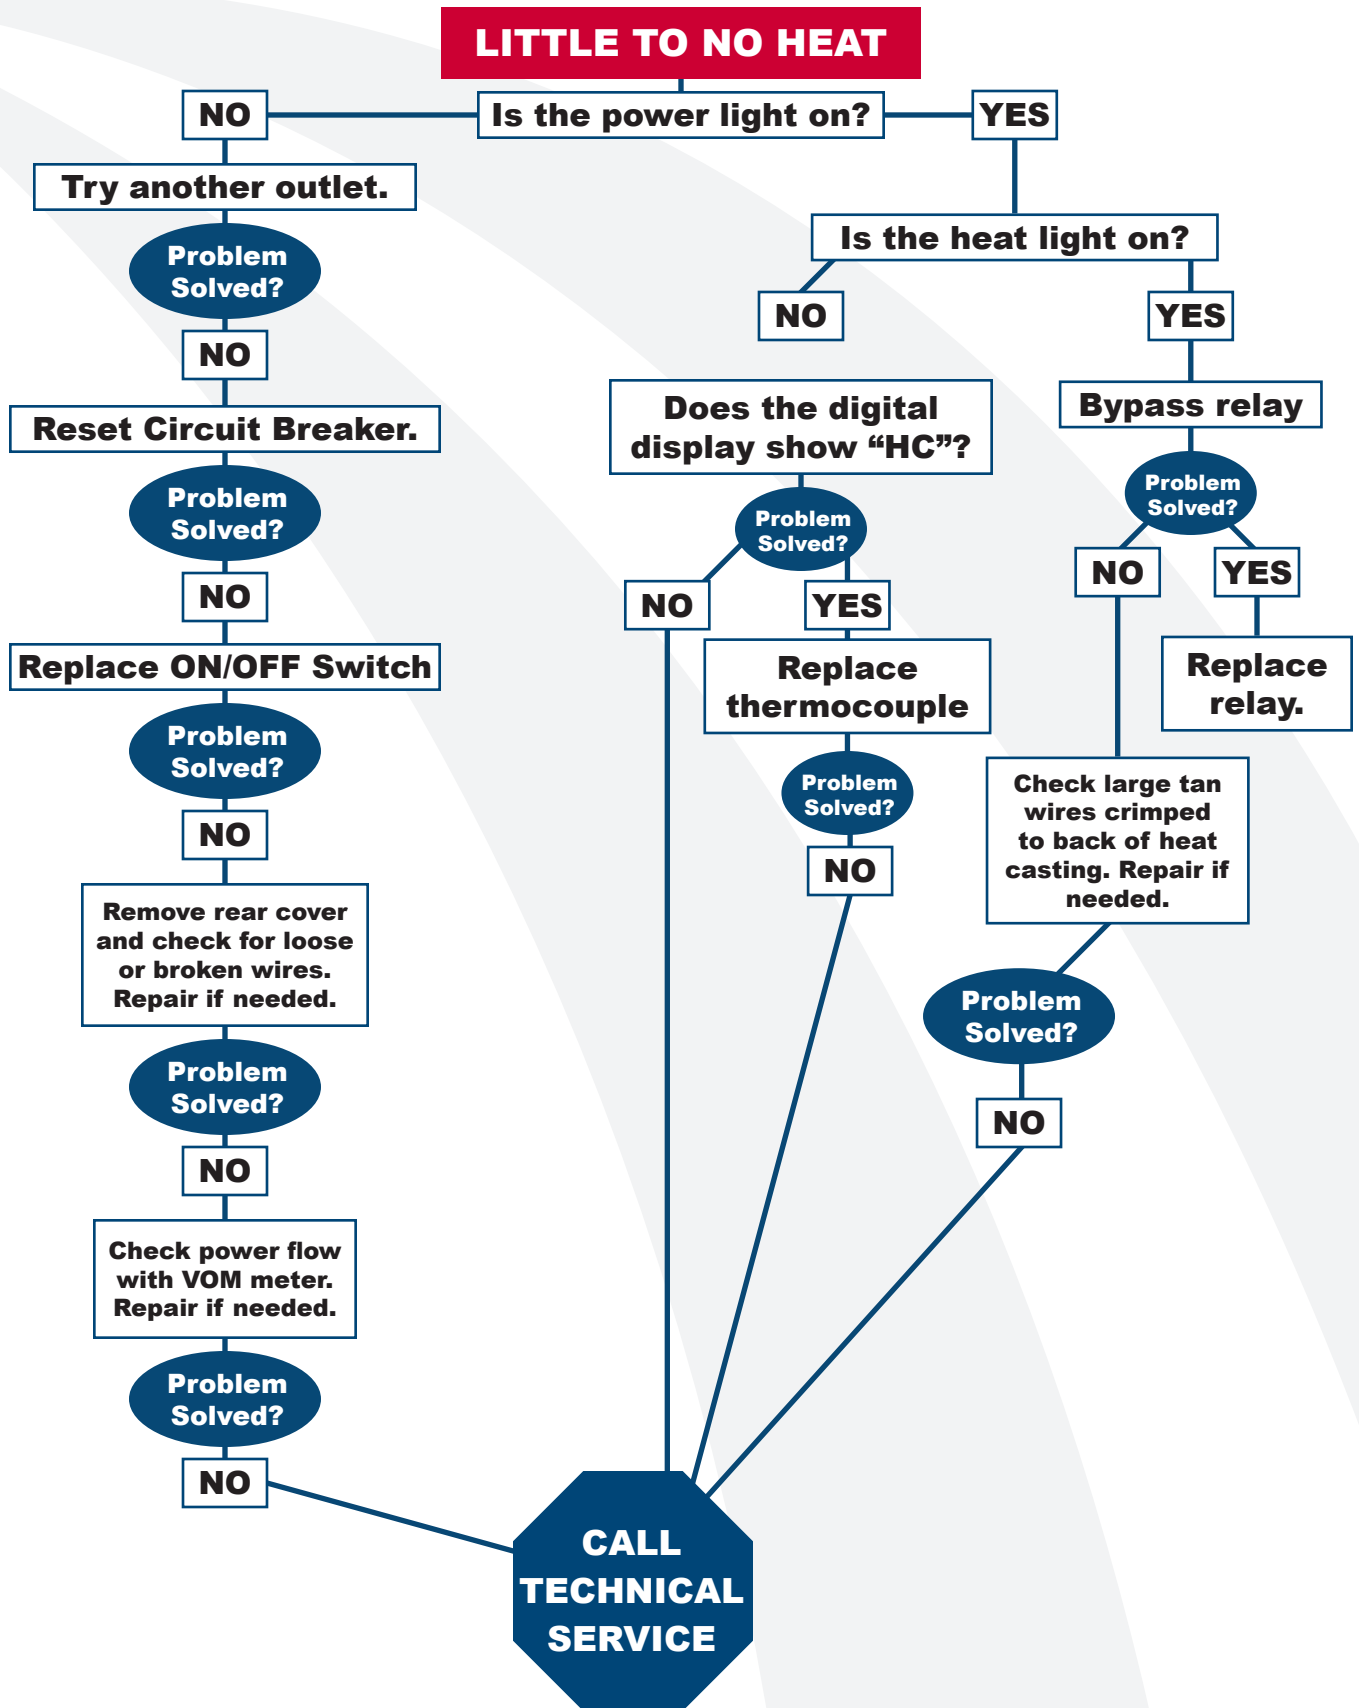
LITTLE TO NO HEAT

NO

Is the power light on?

YES

Try another outlet.

Problem Solved?

NO

Reset Circuit Breaker.

Problem Solved?

NO

Replace ON/OFF Switch

Problem Solved?

NO

Remove rear cover and check for loose or broken wires. Repair if needed.

Problem Solved?

NO

Check power flow with VOM meter. Repair if needed.

Problem Solved?

NO

Is the heat light on?

NO

YES

Does the digital display show "HC"?

Problem Solved?

NO

YES

Replace thermocouple

Problem Solved?

NO

Bypass relay

Problem Solved?

NO

YES

Replace relay.

Check large tan wires crimped to back of heat casting. Repair if needed.

Problem Solved?

NO

CALL TECHNICAL SERVICE